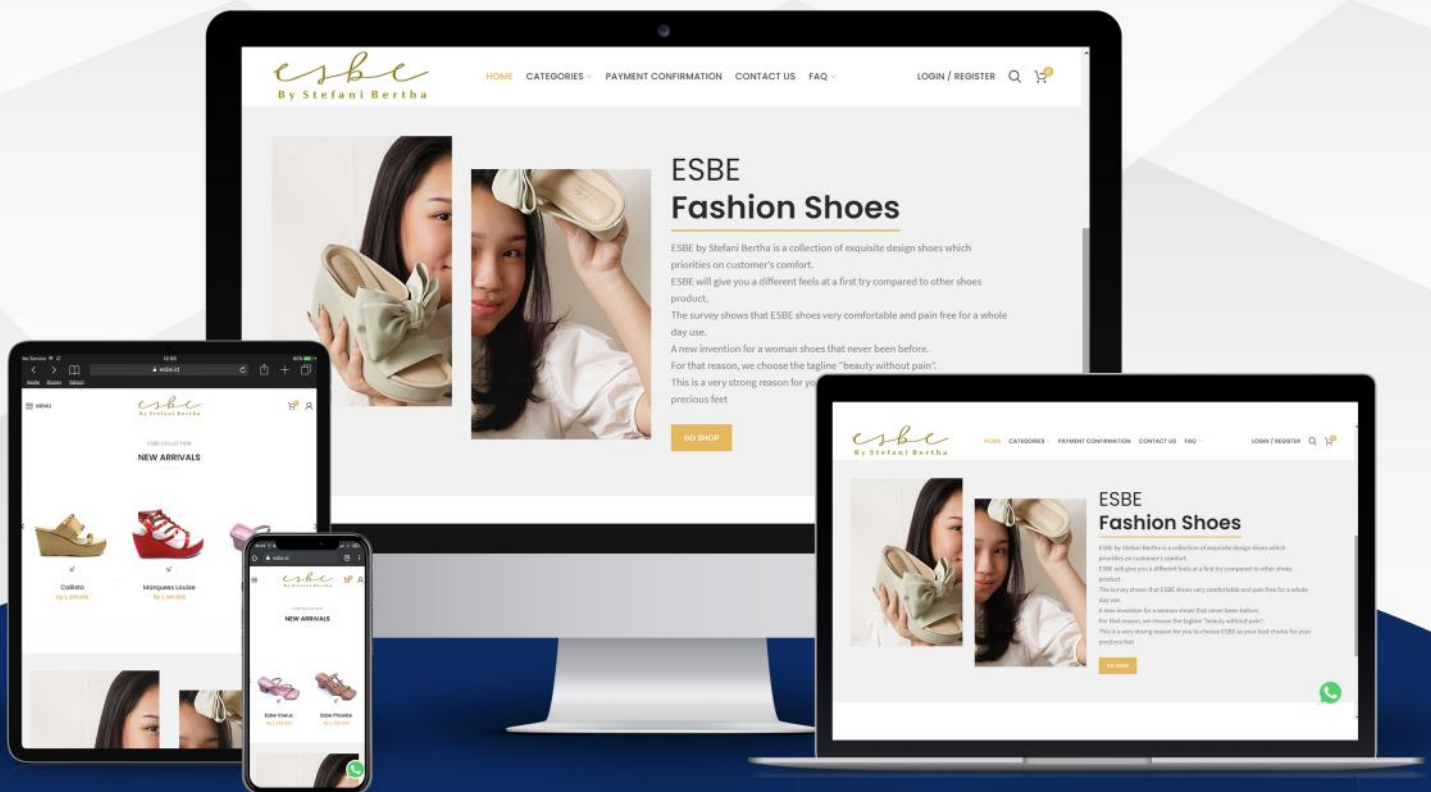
esbe
By Stefani Bertha

HOME CATEGORIES PAYMENT CONFIRMATION CONTACT US FAQ LOGIN / REGISTER

ESBE
Fashion Shoes

ESBE by Stefani Bertha is a collection of exquisite design shoes which priorities on customer's comfort.
ESBE will give you a different feels at a first try compared to other shoes product.
The survey shows that ESBE shoes very comfortable and pain free for a whole day use.
A new invention for a woman shoes that never been before.
For that reason, we choose the tagline "beauty without pain".
This is a very strong reason for yo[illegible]
precious feet

GO SHOP

esbe.id
MENU
esbe
By Stefani Bertha
ESBE COLLECTION
NEW ARRIVALS
Callisto
Rp 1,359,000
Marquess Louise
Rp 1,359,000

esbe
NEW ARRIVALS
Esbe Vaeus
Esbe Phoebe

esbe
By Stefani Bertha
HOME CATEGORIES PAYMENT CONFIRMATION CONTACT US FAQ LOGIN / REGISTER
ESBE
Fashion Shoes
ESBE by Stefani Bertha is a collection of exquisite design shoes which priorities on customer's comfort.
ESBE will give you a different feels at a first try compared to other shoes product.
The survey shows that ESBE shoes very comfortable and pain free for a whole day use.
A new invention for a woman shoes that never been before.
For that reason, we choose the tagline "beauty without pain".
This is a very strong reason for you to choose ESBE as your best choice for your precious feet
GO SHOP